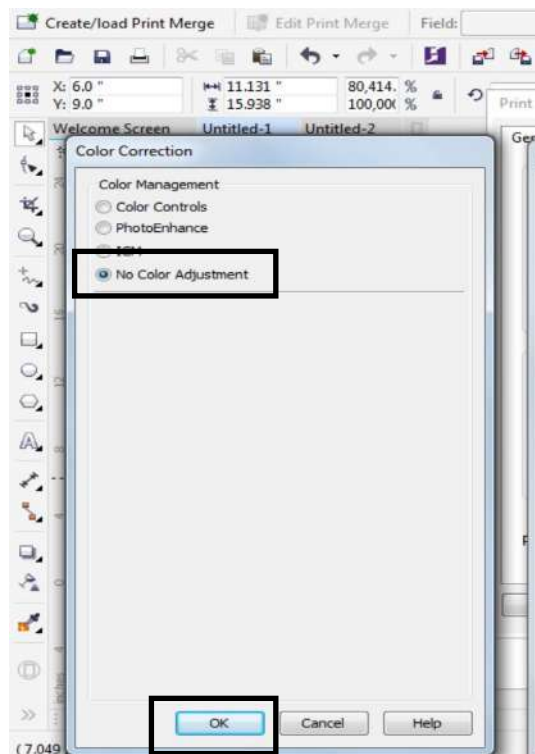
Create/load Print Merge
Edit Print Merge
Field:

X: 6.0 "
Y: 9.0 "
11.131 "
15.938 "
80,414. %
100,00( %
Print

Welcome Screen
Untitled-1
Untitled-2
Ge

Color Correction

Color Management
Color Controls
PhotoEnhance
ICM
No Color Adjustment

OK
Cancel
Help

( 7.049